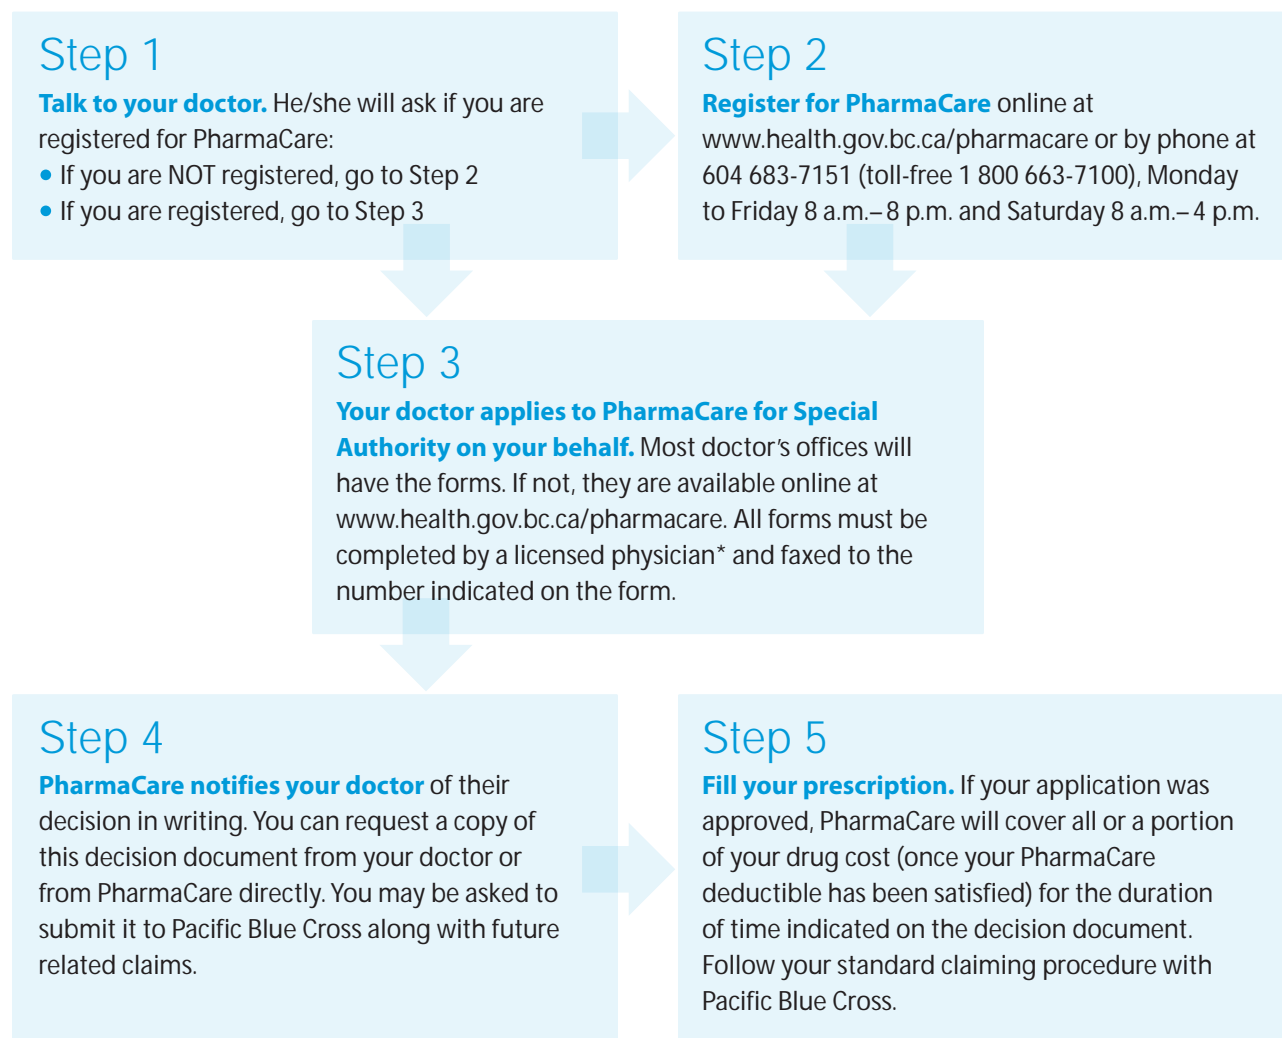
Step 1

Talk to your doctor. He/she will ask if you are registered for PharmaCare:

• If you are NOT registered, go to Step 2
• If you are registered, go to Step 3

Step 2

Register for PharmaCare online at www.health.gov.bc.ca/pharmacare or by phone at 604 683-7151 (toll-free 1 800 663-7100), Monday to Friday 8 a.m.– 8 p.m. and Saturday 8 a.m.– 4 p.m.

Step 3

Your doctor applies to PharmaCare for Special Authority on your behalf. Most doctor's offices will have the forms. If not, they are available online at www.health.gov.bc.ca/pharmacare. All forms must be completed by a licensed physician* and faxed to the number indicated on the form.

Step 4

PharmaCare notifies your doctor of their decision in writing. You can request a copy of this decision document from your doctor or from PharmaCare directly. You may be asked to submit it to Pacific Blue Cross along with future related claims.

Step 5

Fill your prescription. If your application was approved, PharmaCare will cover all or a portion of your drug cost (once your PharmaCare deductible has been satisfied) for the duration of time indicated on the decision document. Follow your standard claiming procedure with Pacific Blue Cross.